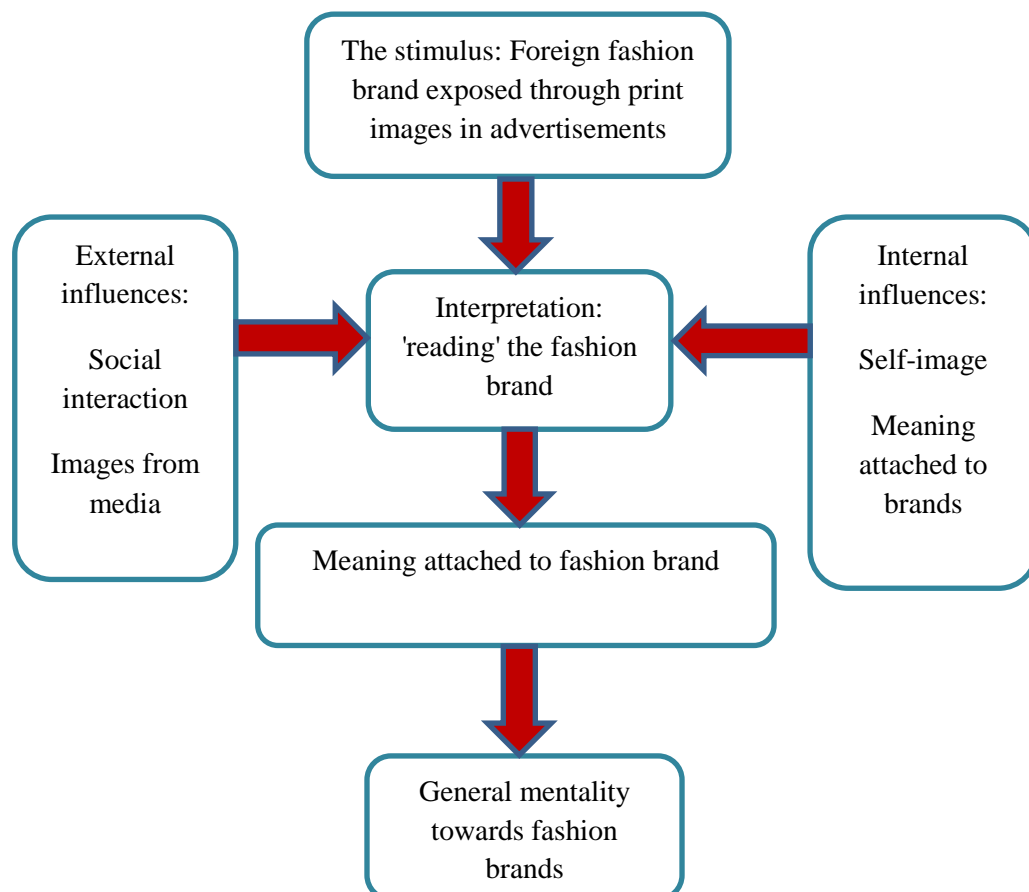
The stimulus: Foreign fashion brand exposed through print images in advertisements

External influences:

Social interaction

Images from media

Interpretation: 'reading' the fashion brand

Internal influences:

Self-image

Meaning attached to brands

Meaning attached to fashion brand

General mentality towards fashion brands